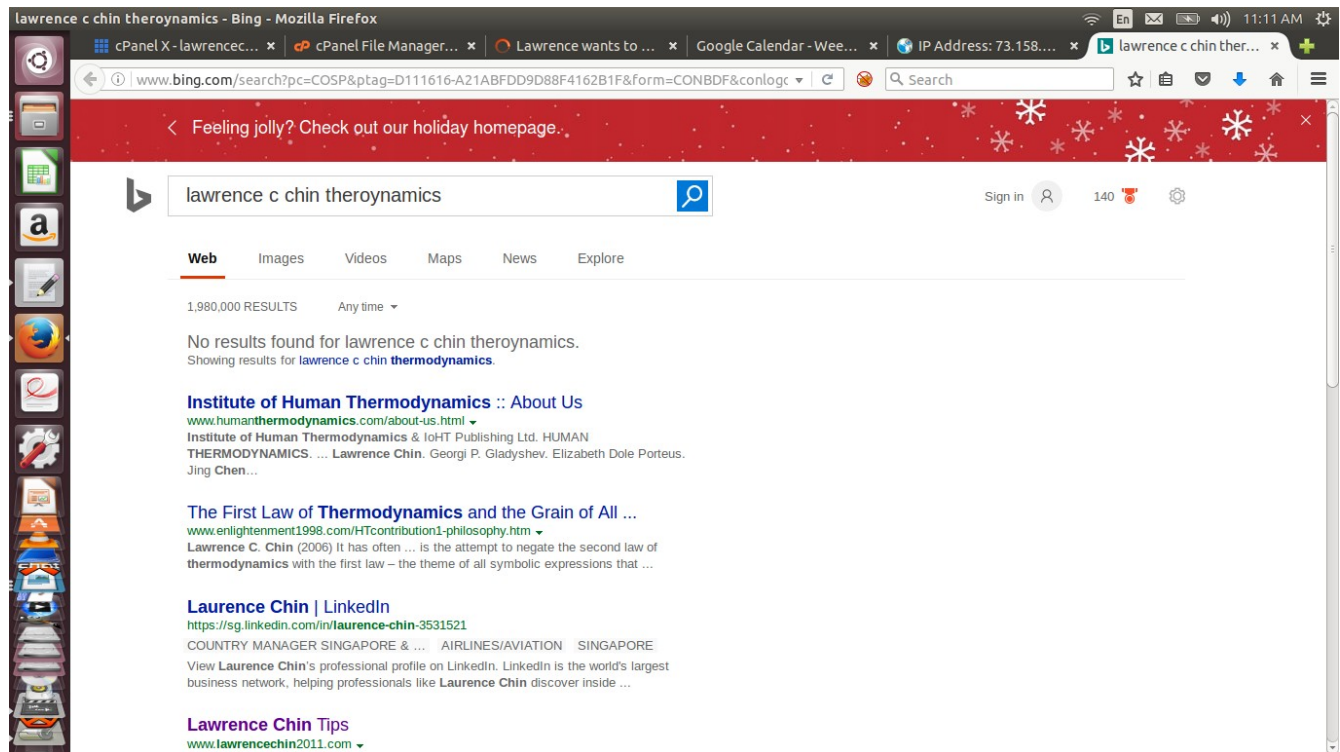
lawrence c chin theroynamics - Bing - Mozilla Firefox

En 11:11 AM

cPanel X - lawrencec... × cPanel File Manager... × Lawrence wants to ... × Google Calendar - Wee... × IP Address: 73.158.... × lawrence c chin ther... ×

www.bing.com/search?pc=COSP&ptag=D111616-A21ABFDD9D88F4162B1F&form=CONBDF&conlogc

Search

< Feeling jolly? Check out our holiday homepage.

lawrence c chin theroynamics

Sign in 140

Web Images Videos Maps News Explore

1,980,000 RESULTS Any time

No results found for lawrence c chin theroynamics.
Showing results for lawrence c chin thermodynamics.

Institute of Human Thermodynamics :: About Us
www.humanthermodynamics.com/about-us.html
Institute of Human Thermodynamics & IoHT Publishing Ltd. HUMAN THERMODYNAMICS. ... Lawrence Chin. Georgi P. Gladyshev. Elizabeth Dole Porteus. Jing Chen...

The First Law of Thermodynamics and the Grain of All ...
www.enlightenment1998.com/HTcontribution1-philosophy.htm
Lawrence C. Chin (2006) It has often ... is the attempt to negate the second law of thermodynamics with the first law – the theme of all symbolic expressions that ...

Laurence Chin | LinkedIn
https://sg.linkedin.com/in/laurence-chin-3531521
COUNTRY MANAGER SINGAPORE & ... AIRLINES/AVIATION SINGAPORE
View Laurence Chin's professional profile on LinkedIn. LinkedIn is the world's largest business network, helping professionals like Laurence Chin discover inside ...

Lawrence Chin Tips
www.lawrencechin2011.com